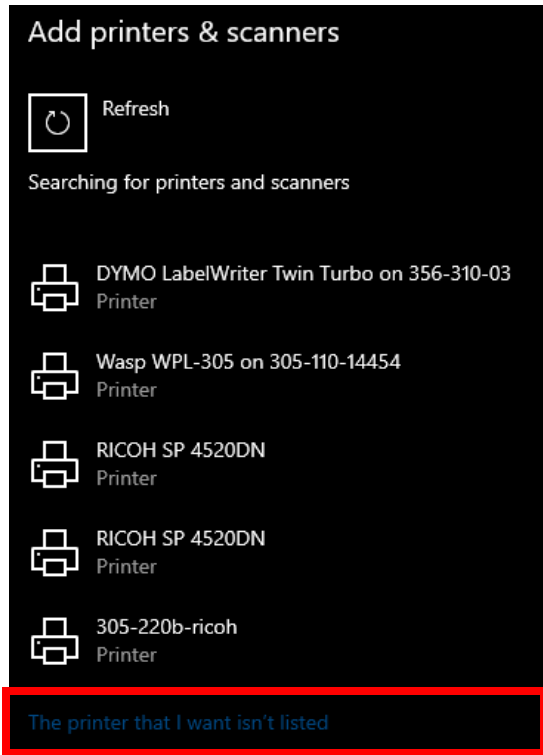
Add printers & scanners

Refresh

Searching for printers and scanners

DYMO LabelWriter Twin Turbo on 356-310-03
Printer

Wasp WPL-305 on 305-110-14454
Printer

RICOH SP 4520DN
Printer

RICOH SP 4520DN
Printer

305-220b-ricoh
Printer

The printer that I want isn't listed